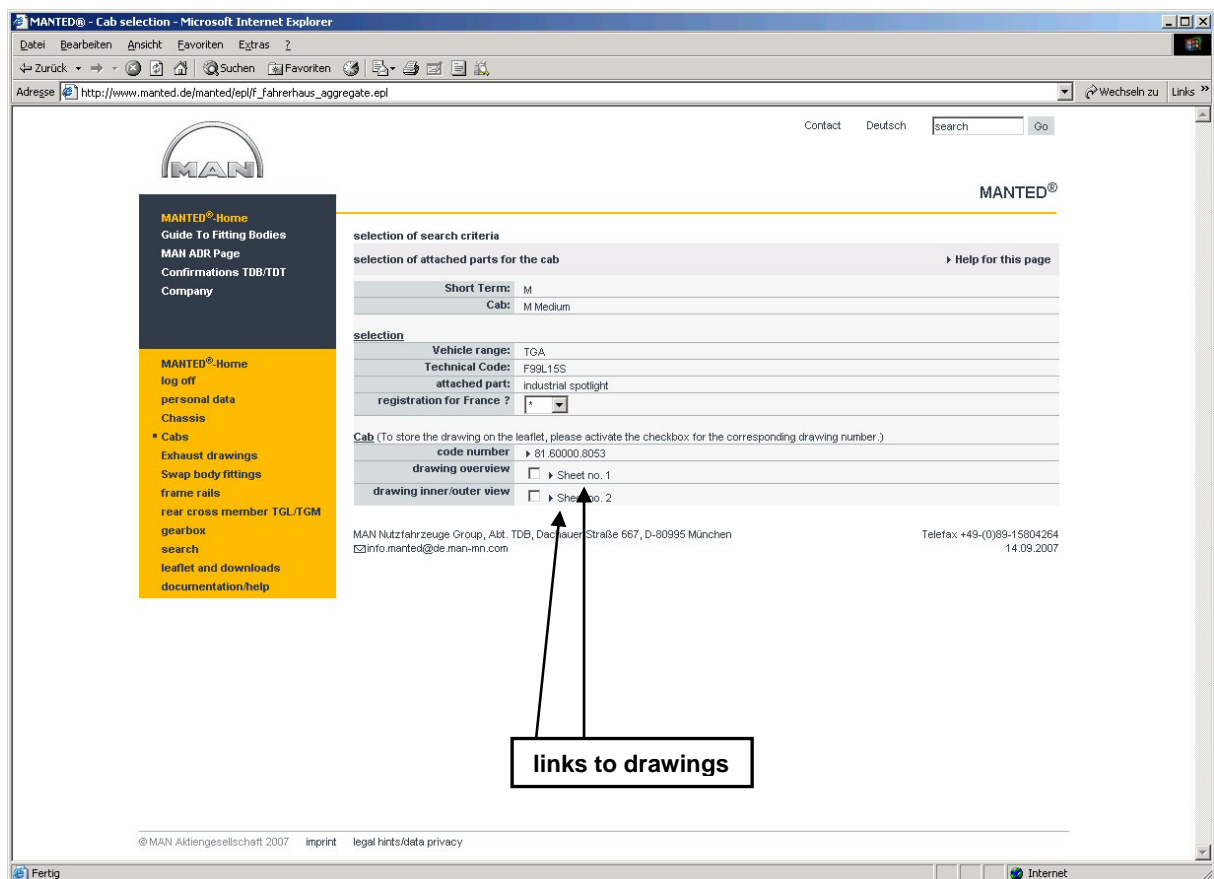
MANTED® - Cab selection - Microsoft Internet Explorer

Datei Bearbeiten Ansicht Favoriten Extras ?

Zurück Suchen Favoriten

Adresse http://www.manted.de/manted/epl/f_fahrerhaus_aggregate.epl Wechseln zu Links »

MAN

Contact Deutsch search Go

MANTED®

MANTED®-Home
Guide To Fitting Bodies
MAN ADR Page
Confirmations TDB/TDT
Company

MANTED®-Home
log off
personal data
Chassis
Cabs
Exhaust drawings
Swap body fittings
frame rails
rear cross member TGL/TGM
gearbox
search
leaflet and downloads
documentation/help

selection of search criteria

selection of attached parts for the cab Help for this page

| | |
|---|---|
| Short Term: | M |
| Cab: | M Medium |

selection

| | |
|---|---|
| Vehicle range: | TGA |
| Technical Code: | F99L15S |
| attached part: | industrial spotlight |
| registration for France ? | * |

Cab (To store the drawing on the leaflet, please activate the checkbox for the corresponding drawing number.)

| | |
|---|---|
| code number | 81.60000.8053 |
| drawing overview | Sheet no. 1 |
| drawing inner/outer view | Sheet no. 2 |

MAN Nutzfahrzeuge Group, Abt. TDB, Dachauer Straße 667, D-80995 München
info.manted@de.man-mn.com

Telefax +49-(0)89-15804264
14.09.2007

links to drawings

© MAN Aktiengesellschaft 2007 imprint legal hints/data privacy

Fertig Internet